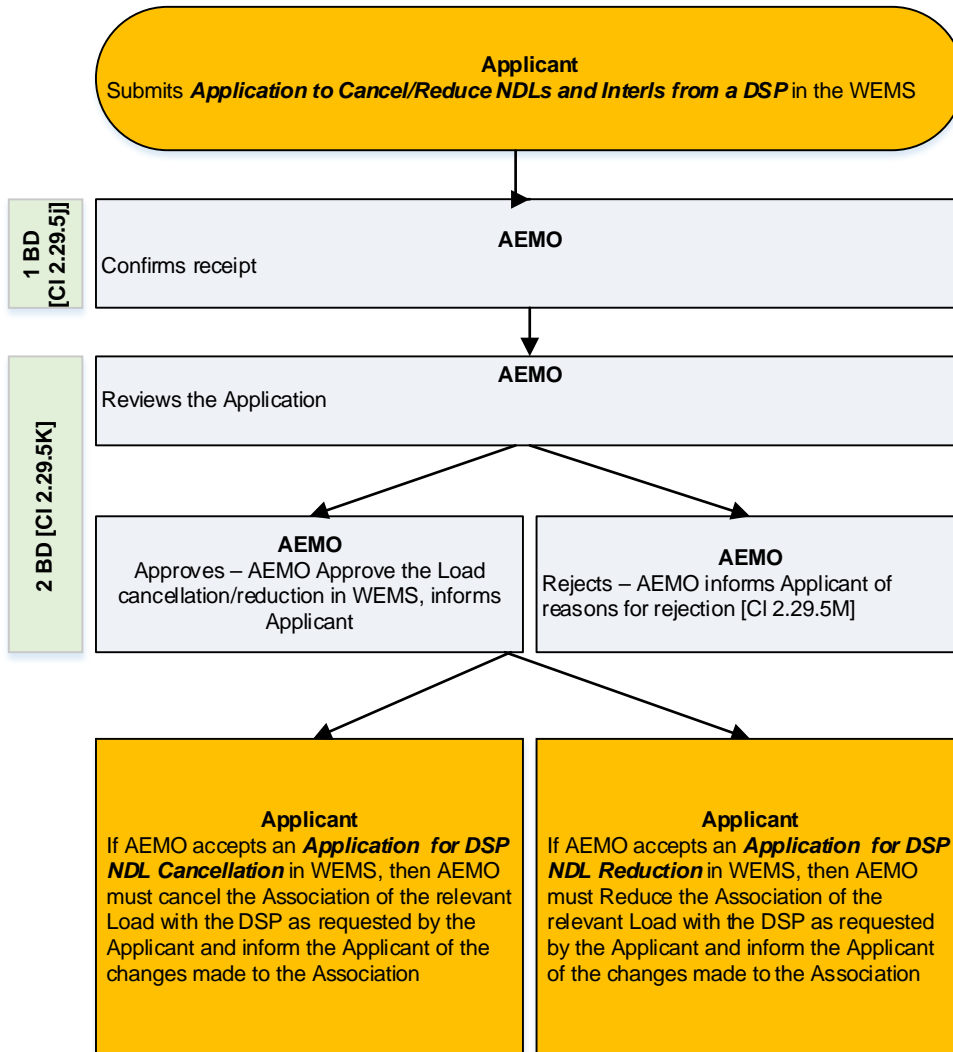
**Applicant**
Submits ***Application to Cancel/Reduce NDLs and Interls from a DSP*** in the WEMS

1 BD [Cl 2.29.5J]

**AEMO**
Confirms receipt

2 BD [Cl 2.29.5K]

**AEMO**
Reviews the Application

**AEMO**
Approves – AEMO Approve the Load cancellation/reduction in WEMS, informs Applicant

**AEMO**
Rejects – AEMO informs Applicant of reasons for rejection [Cl 2.29.5M]

**Applicant**
If AEMO accepts an ***Application for DSP NDL Cancellation*** in WEMS, then AEMO must cancel the Association of the relevant Load with the DSP as requested by the Applicant and inform the Applicant of the changes made to the Association

**Applicant**
If AEMO accepts an ***Application for DSP NDL Reduction*** in WEMS, then AEMO must Reduce the Association of the relevant Load with the DSP as requested by the Applicant and inform the Applicant of the changes made to the Association